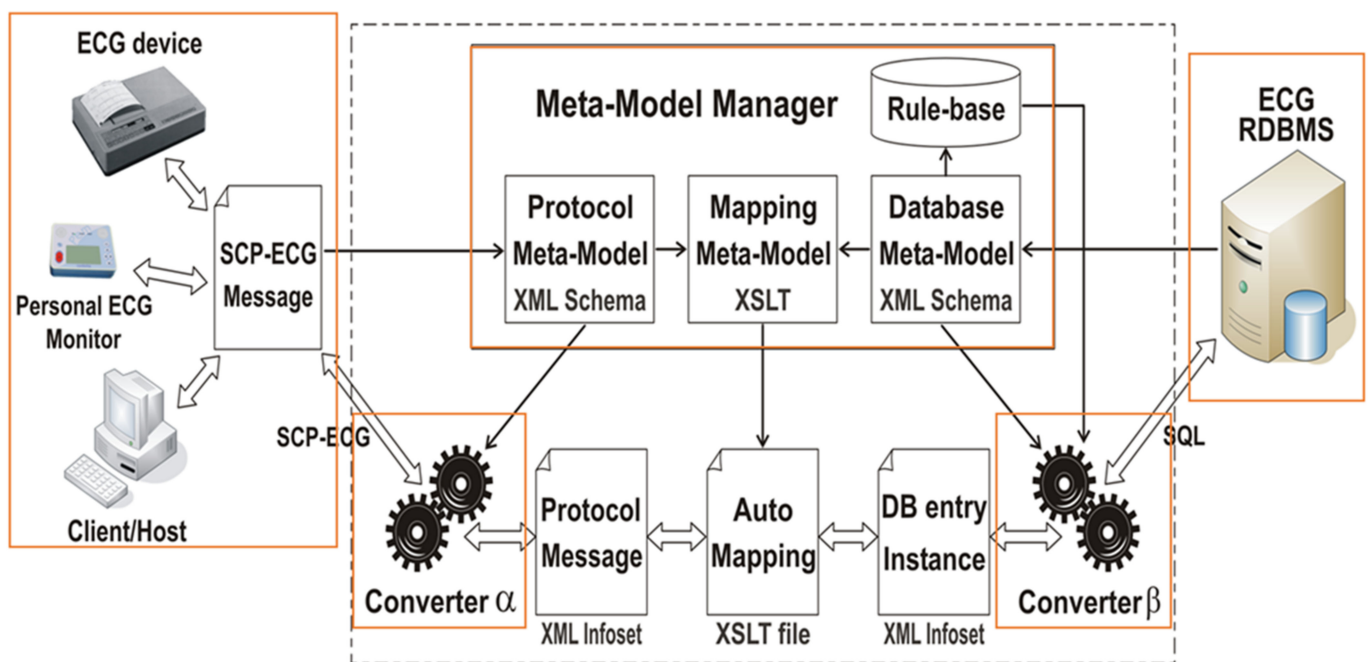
ECG device

Personal ECG Monitor

Client/Host

SCP-ECG Message

SCP-ECG

Meta-Model Manager

Rule-base

Protocol Meta-Model XML Schema

Mapping Meta-Model XSLT

Database Meta-Model XML Schema

ECG RDBMS

SQL

Converter $\alpha$

Protocol Message

XML Infoset

Auto Mapping

XSLT file

DB entry Instance

XML Infoset

Converter $\beta$